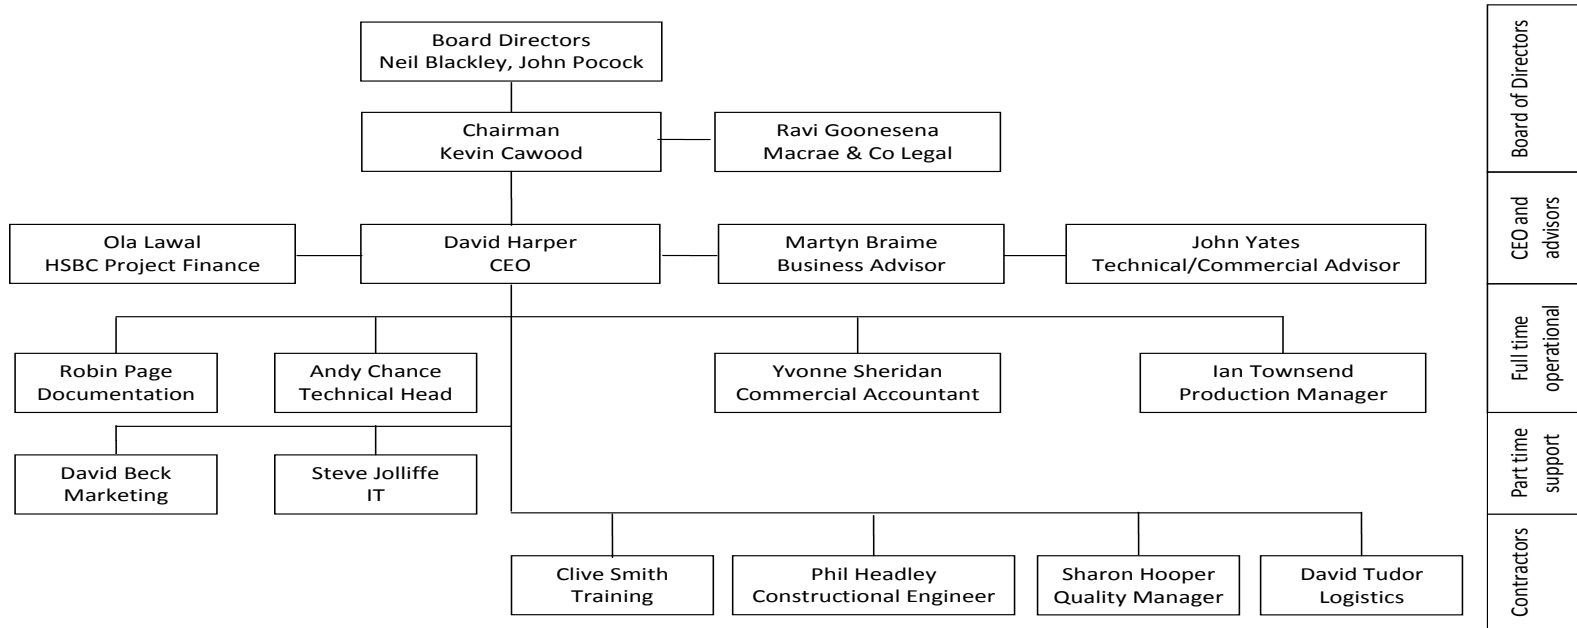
Board Directors
Neil Blackley, John Pocock

Chairman
Kevin Cawood

Ravi Goonesena
Macrae & Co Legal

Ola Lawal
HSBC Project Finance

David Harper
CEO

Martyn Braime
Business Advisor

John Yates
Technical/Commercial Advisor

Robin Page
Documentation

Andy Chance
Technical Head

Yvonne Sheridan
Commercial Accountant

Ian Townsend
Production Manager

David Beck
Marketing

Steve Jolliffe
IT

Clive Smith
Training

Phil Headley
Constructional Engineer

Sharon Hooper
Quality Manager

David Tudor
Logistics

Board of Directors

CEO and advisors

Full time operational

Part time support

Contractors